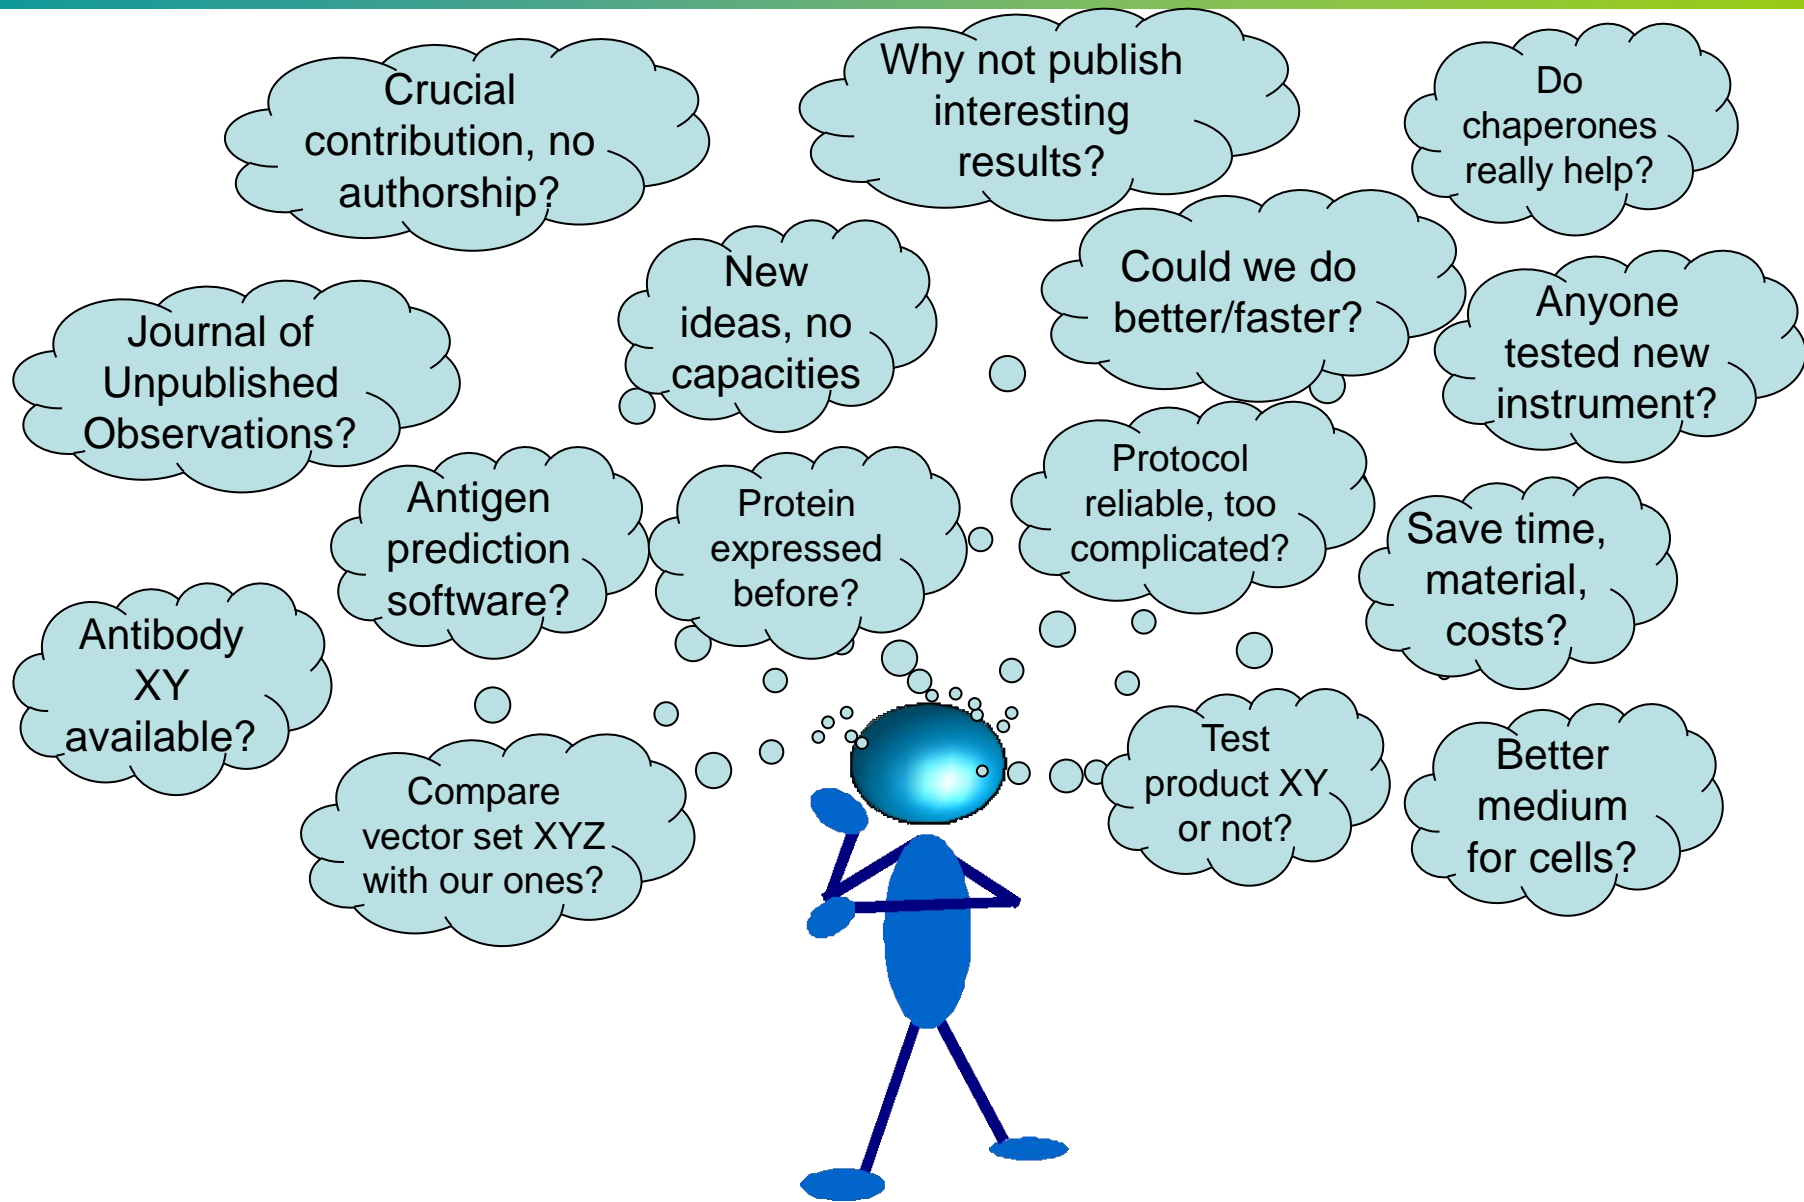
Crucial contribution, no authorship?

Why not publish interesting results?

Do chaperones really help?

New ideas, no capacities

Could we do better/faster?

Journal of Unpublished Observations?

Anyone tested new instrument?

Antigen prediction software?

Protein expressed before?

Protocol reliable, too complicated?

Save time, material, costs?

Antibody XY available?

Compare vector set XYZ with our ones?

Test product XY or not?

Better medium for cells?